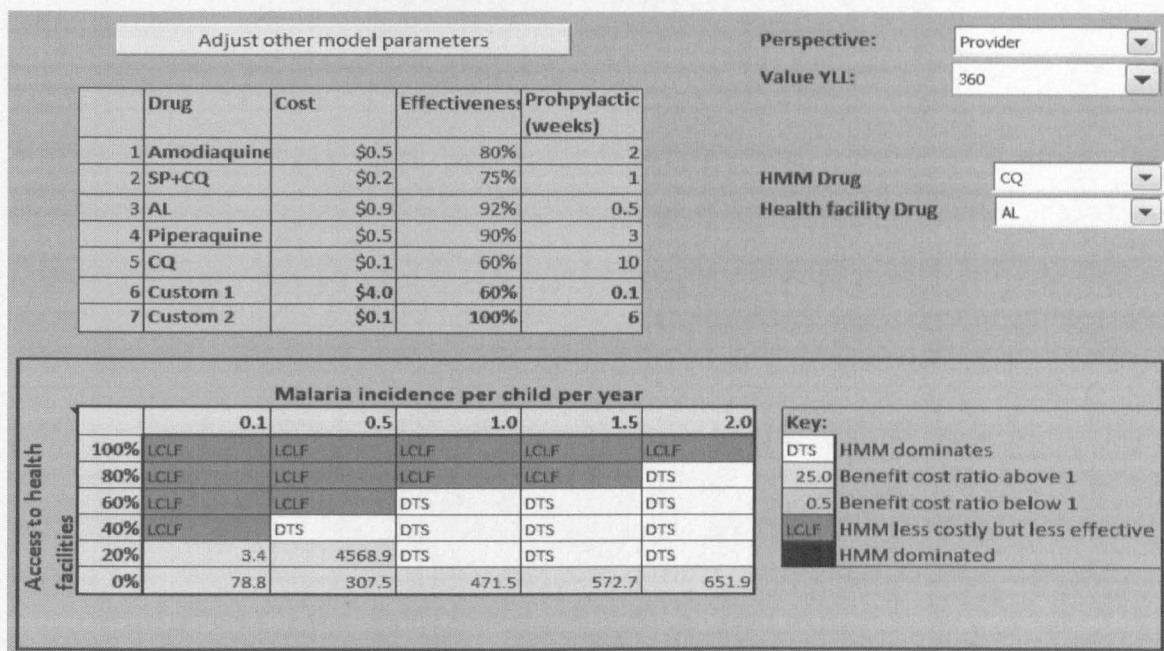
Adjust other model parameters

Perspective: Provider
Value YLL: 360

| | Drug | Cost | Effectiveness | Prohpylactic (weeks) |
|---|---|---|---|---|
| 1 | Amodiaquine | \$0.5 | 80% | 2 |
| 2 | SP+CQ | \$0.2 | 75% | 1 |
| 3 | AL | \$0.9 | 92% | 0.5 |
| 4 | Piperaquine | \$0.5 | 90% | 3 |
| 5 | CQ | \$0.1 | 60% | 10 |
| 6 | Custom 1 | \$4.0 | 60% | 0.1 |
| 7 | Custom 2 | \$0.1 | 100% | 6 |

HMM Drug CQ
Health facility Drug AL

Malaria incidence per child per year

Access to health facilities

| | 0.1 | 0.5 | 1.0 | 1.5 | 2.0 |
|---|---|---|---|---|---|
| 100% | LCLF | LCLF | LCLF | LCLF | LCLF |
| 80% | LCLF | LCLF | LCLF | LCLF | DTS |
| 60% | LCLF | LCLF | DTS | DTS | DTS |
| 40% | LCLF | DTS | DTS | DTS | DTS |
| 20% | 3.4 | 4568.9 | DTS | DTS | DTS |
| 0% | 78.8 | 307.5 | 471.5 | 572.7 | 651.9 |

Key:
DTS HMM dominates
25.0 Benefit cost ratio above 1
0.5 Benefit cost ratio below 1
LCLF HMM less costly but less effective
HMM dominated